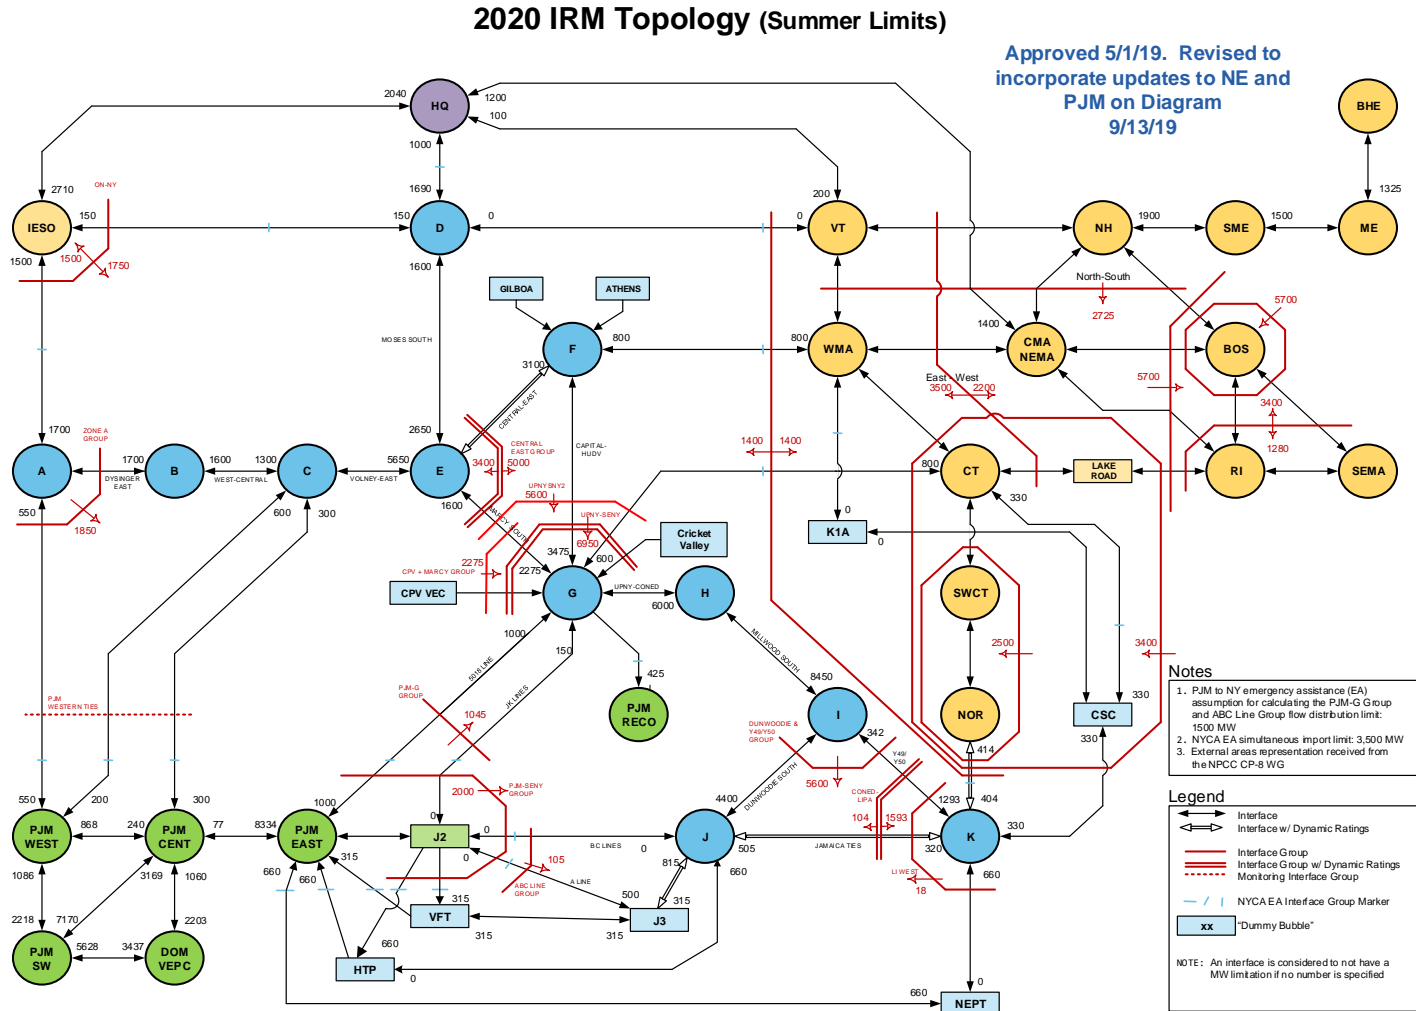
2020 IRM Topology (Summer Limits)

Approved 5/1/19. Revised to incorporate updates to NE and PJM on Diagram 9/13/19

HQ
2040
1200
100
1000
1690
D
150
0
1600
MOSES SOUTH
2650
2710
ON-NY
IESO
150
1500
1500
1750
1700
ZONE A GROUP
A
550
1850
1700
B
DYSINGER EAST
1600
1300
WEST-CENTRAL
C
VOLNEY-EAST
5650
E
1600
600
300
GILBOA
ATHENS
F
800
3100
CENTRAL-EAST
CENTRAL EAST GROUP
3400
5000
UPNY SNY2
5600
MARCY SOUTH
CAPITAL-HUDV
UPNY-SENY
6950
Cricket Valley
3475
600
2275
CPV + MARCY GROUP
2275
CPV VEC
G
UPNY-CONED
H
6000
1000
150
425
PJM RECO
5018 LINE
JK LINES
PJM-G GROUP
1045
PJM WESTERN TIES
550
PJM WEST
200
868
240
PJM CENT
300
77
8334
PJM EAST
1000
1086
3169
1060
2218
7170
PJM SW
5628
3437
DOM VEPC
2203
660
660
315
J2
0
0
2000
PJM-SENY GROUP
105
ABC LINE GROUP
A LINE
BC LINES
0
VFT
315
315
J3
500
315
315
HTP
660
0
J
4400
505
660
815
JAMAICA TIES
DUNWOODIE SOUTH
DUNWOODIE & Y49/Y50 GROUP
5600
I
8450
342
MILLWOOD SOUTH
Y49/Y50
CONED-LIPA
104
1593
LI WEST
18
K
1293
404
320
330
660
0
NEPT
660
VT
200
0
NH
1900
SME
1500
ME
1325
BHE
North-South
2725
WMA
800
CMA NEMA
1400
BOS
5700
5700
East - West
3500
2200
1400
1400
CT
800
330
LAKE ROAD
RI
SEMA
3400
1280
K1A
0
0
SWCT
2500
NOR
414
CSC
330
330
3400

Notes
1. PJM to NY emergency assistance (EA) assumption for calculating the PJM-G Group and ABC Line Group flow distribution limit: 1500 MW
2. NYCA EA simultaneous import limit: 3,500 MW
3. External areas representation received from the NPCC CP-8 WG

Legend
Interface
Interface w/ Dynamic Ratings
Interface Group
Interface Group w/ Dynamic Ratings
Monitoring Interface Group
NYCA EA Interface Group Marker
xx "Dummy Bubble"
NOTE: An interface is considered to not have a MW limitation if no number is specified